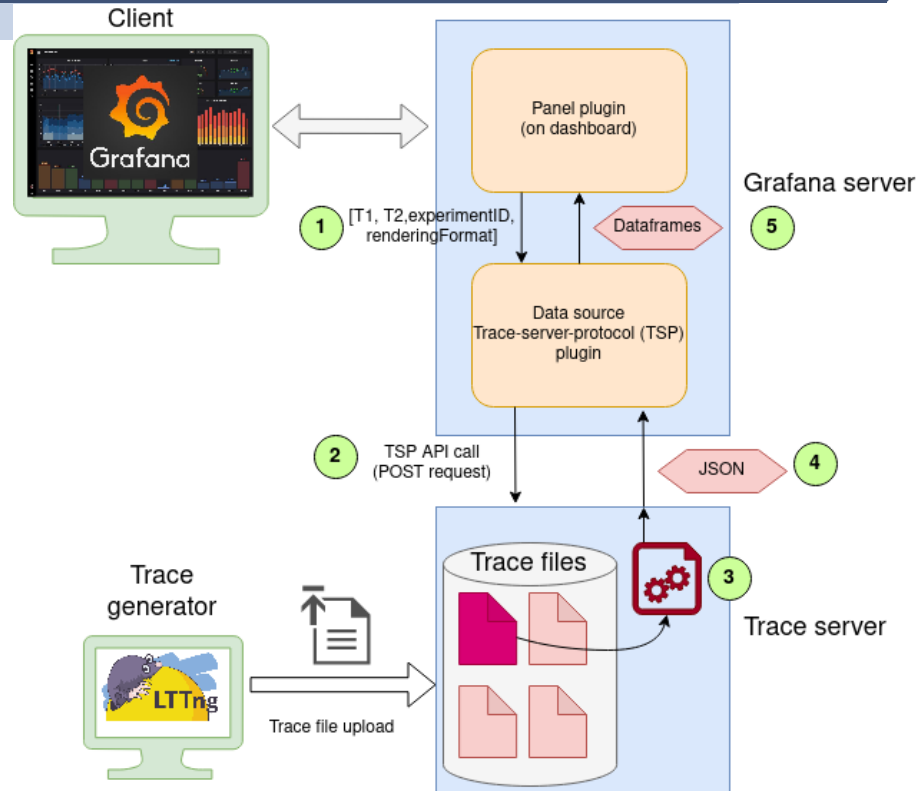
Client

Grafana

Panel plugin
(on dashboard)

Grafana server

1

[T1, T2,experimentID, renderingFormat]

Dataframes

5

Data source
Trace-server-protocol (TSP)
plugin

2

TSP API call
(POST request)

JSON

4

Trace files

3

Trace generator

Trace server

LTTng

Trace file upload